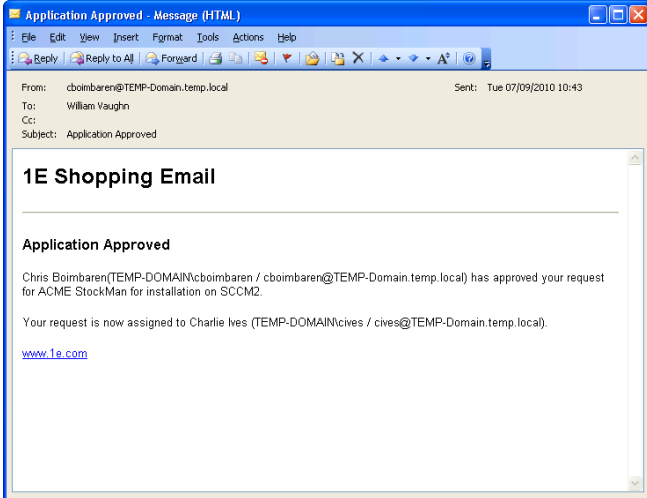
Application Approved - Message (HTML)

File Edit View Insert Format Tools Actions Help

Reply Reply to All Forward

From: cboimbaren@TEMP-Domain.temp.local
Sent: Tue 07/09/2010 10:43
To: William Vaughn
Cc:
Subject: Application Approved

1E Shopping Email

Application Approved

Chris Boimbaren(TEMP-DOMAIN\cboimbaren / cboimbaren@TEMP-Domain.temp.local) has approved your request for ACME StockMan for installation on SCCM2.

Your request is now assigned to Charlie Ives (TEMP-DOMAIN\cives / cives@TEMP-Domain.temp.local).

www.1e.com